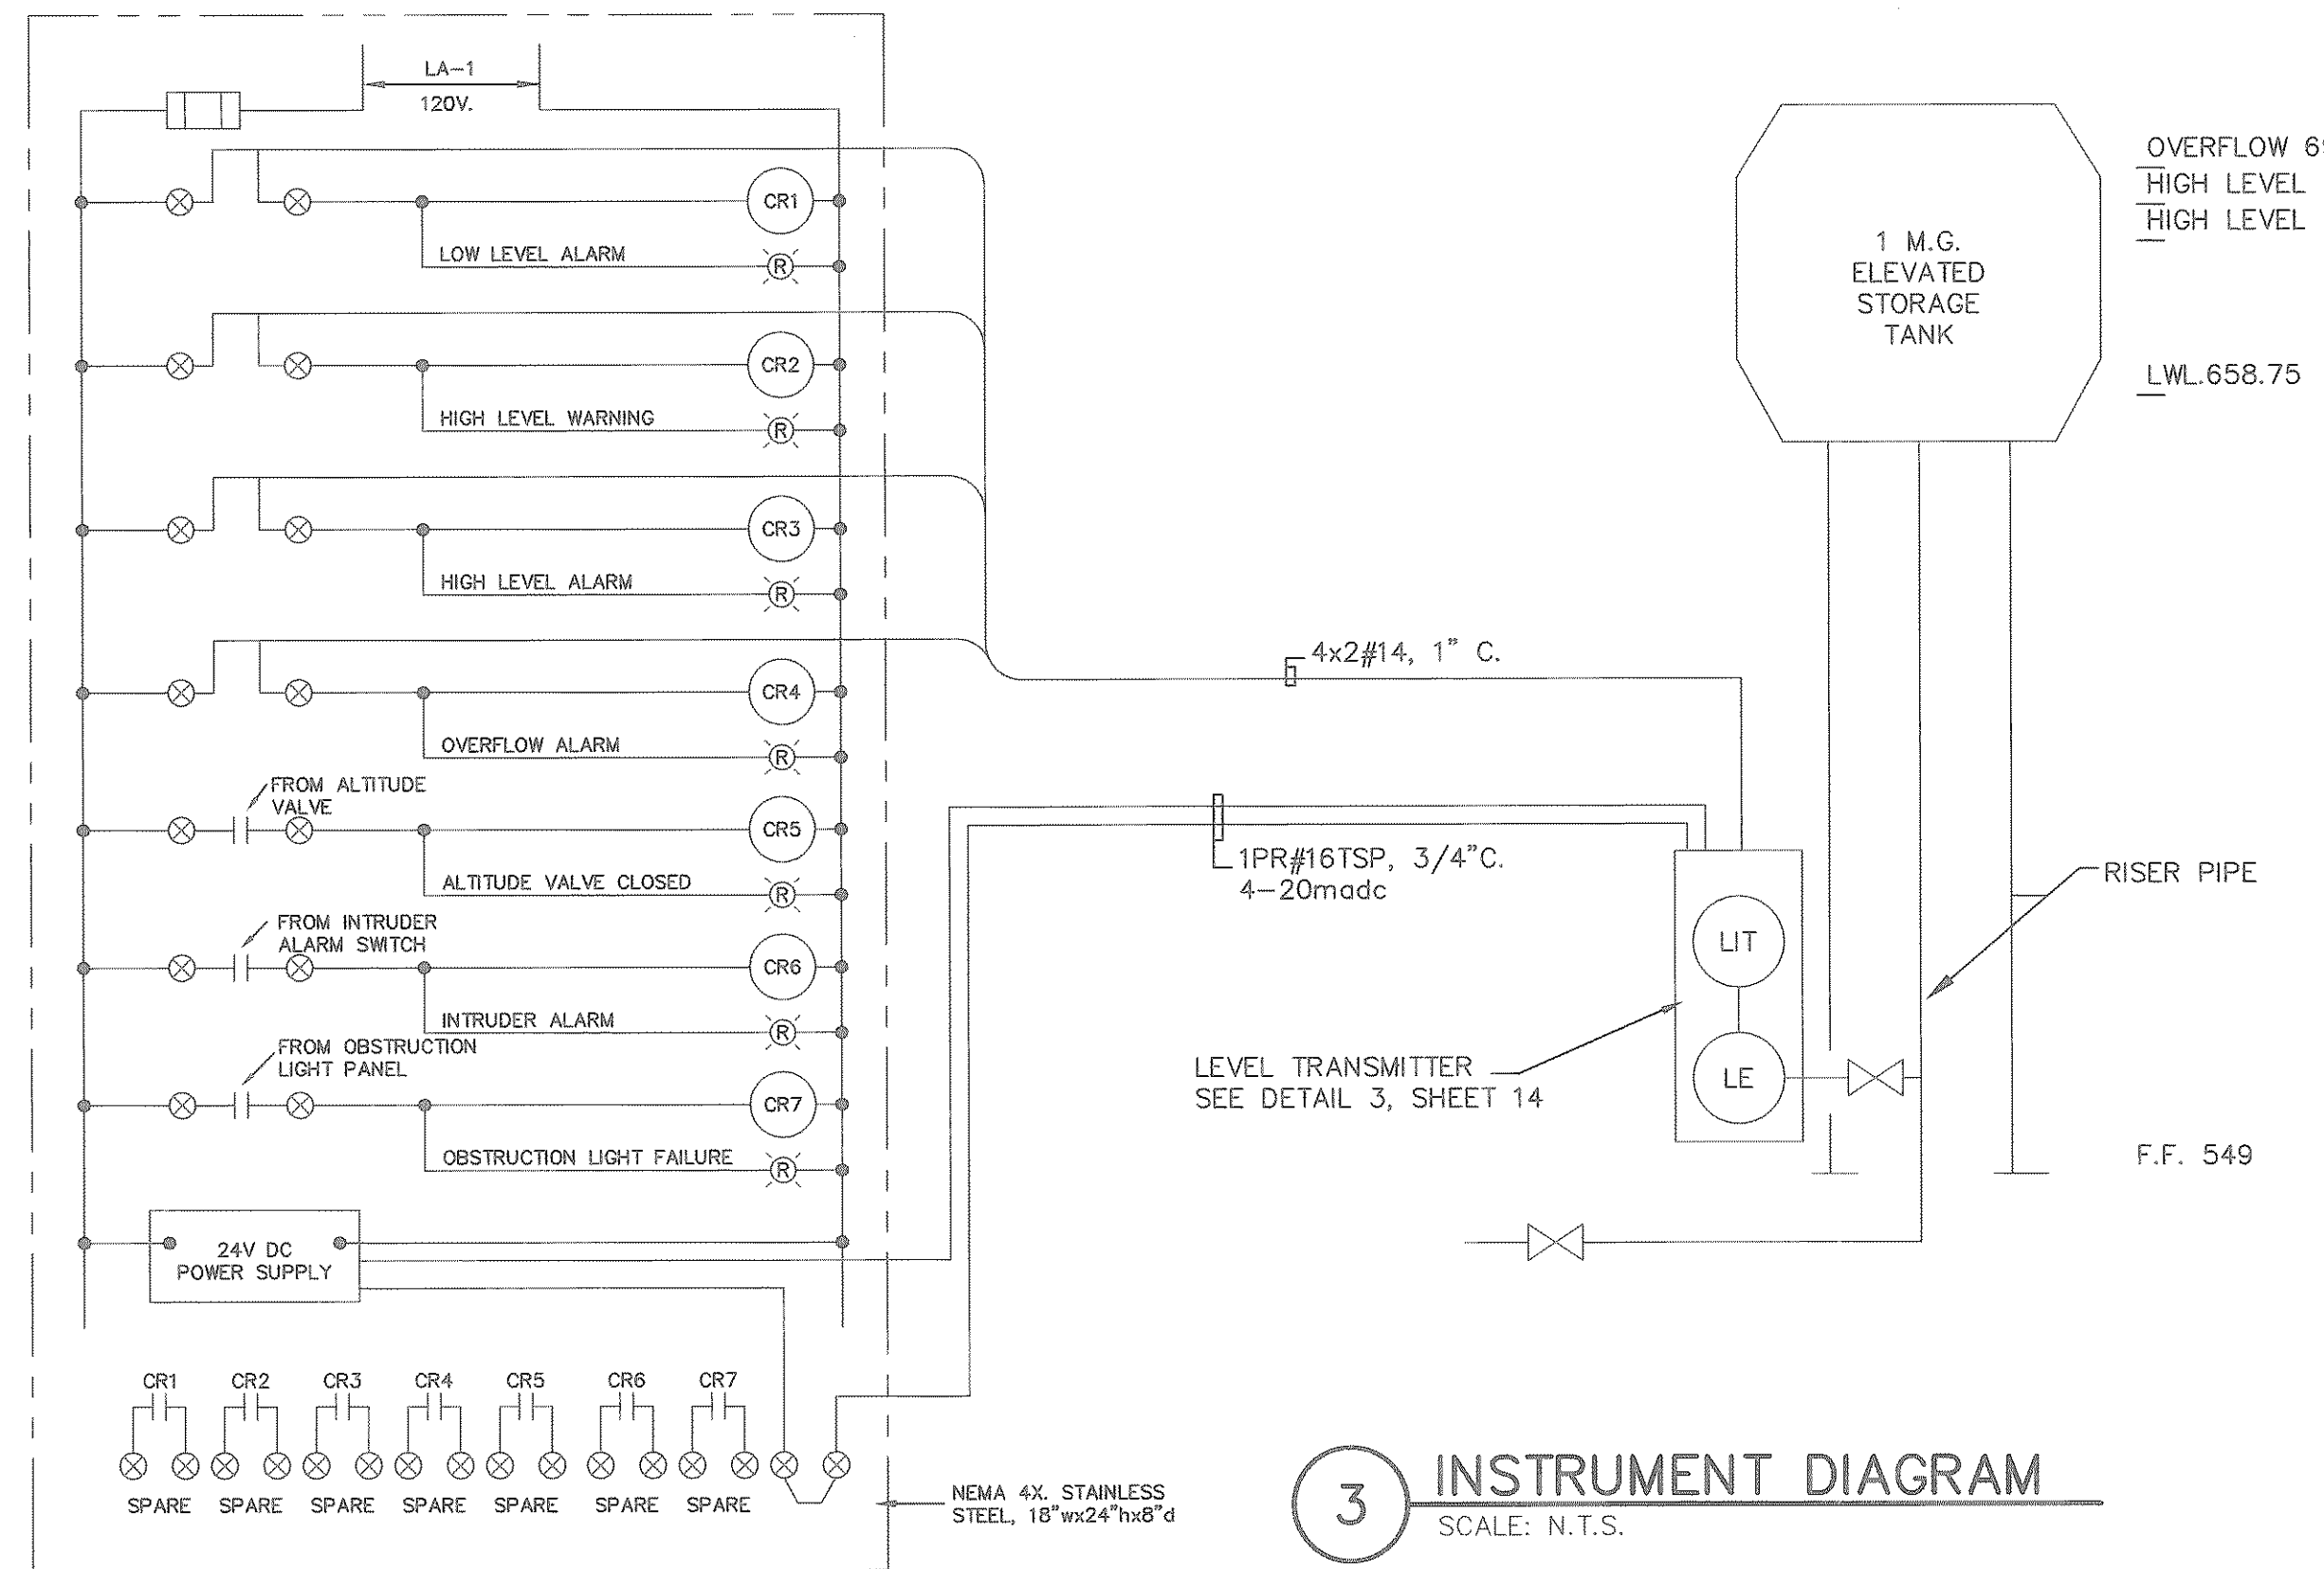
LA-1
120V.

CR1
LOW LEVEL ALARM
R

CR2
HIGH LEVEL WARNING
R

CR3
HIGH LEVEL ALARM
R

CR4
OVERFLOW ALARM
R

FROM ALTITUDE VALVE
CR5
ALTITUDE VALVE CLOSED
R

FROM INTRUDER ALARM SWITCH
CR6
INTRUDER ALARM
R

FROM OBSTRUCTION LIGHT PANEL
CR7
OBSTRUCTION LIGHT FAILURE
R

24V DC POWER SUPPLY

CR1 CR2 CR3 CR4 CR5 CR6 CR7
SPARE SPARE SPARE SPARE SPARE SPARE SPARE

NEMA 4X, STAINLESS STEEL, 18"wx24"hx8"d

4x2#14, 1" C.

1PR#16TSP, 3/4"C.
4-20madc

1 M.G. ELEVATED STORAGE TANK

OVERFLOW 6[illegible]
HIGH LEVEL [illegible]
HIGH LEVEL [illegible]

LWL.658.75

LIT
LE

LEVEL TRANSMITTER
SEE DETAIL 3, SHEET 14

RISER PIPE

F.F. 549

3
INSTRUMENT DIAGRAM
SCALE: N.T.S.